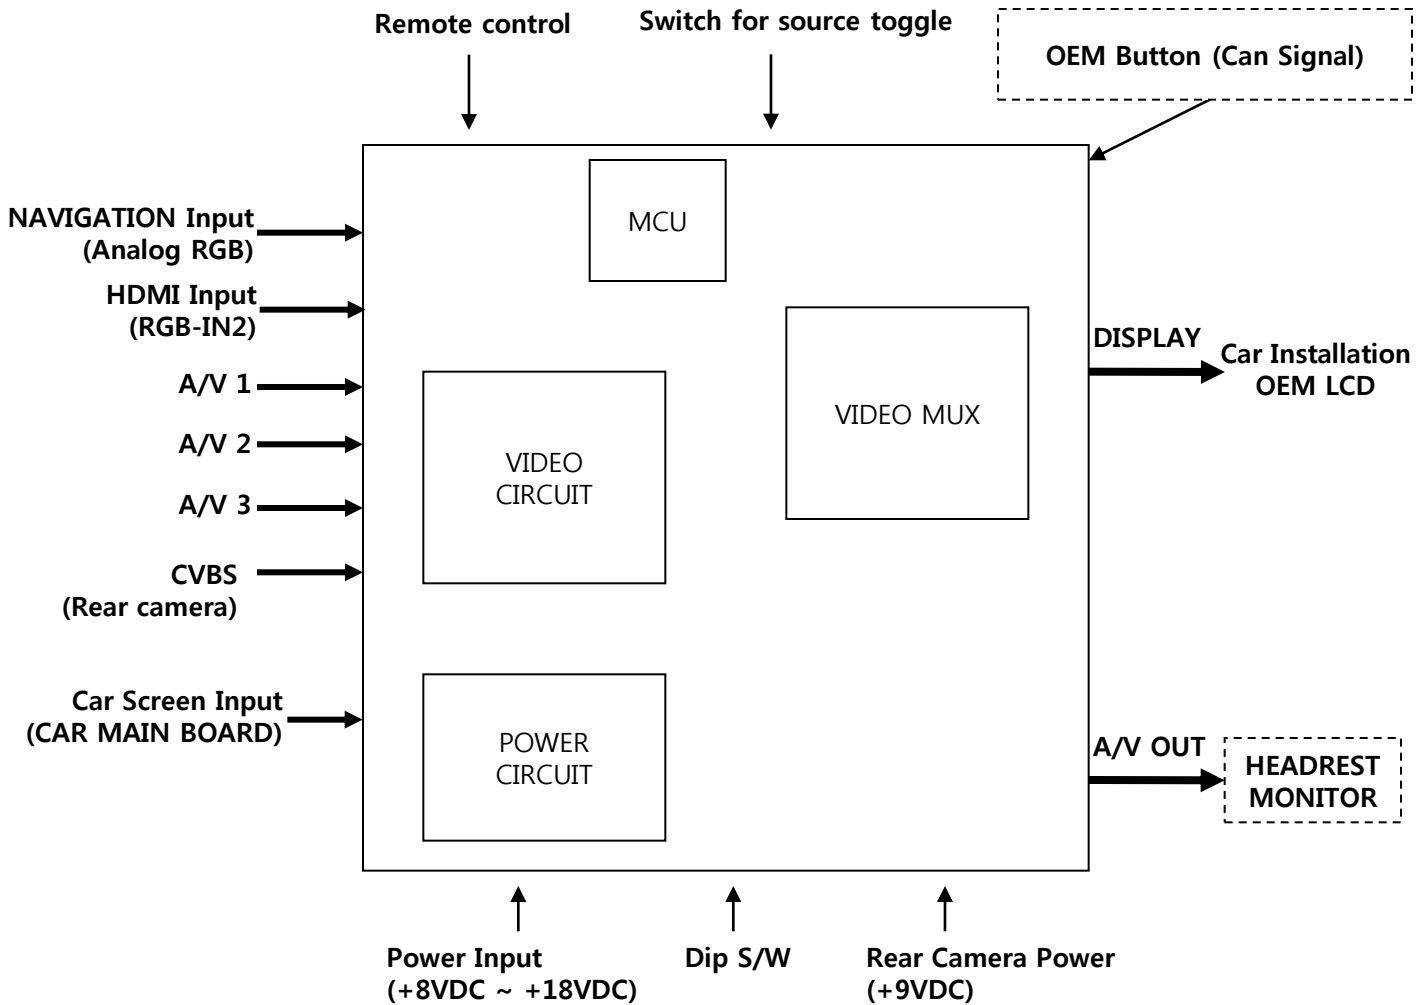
Remote control

Switch for source toggle

OEM Button (Can Signal)

NAVIGATION Input (Analog RGB)

HDMI Input (RGB-IN2)

A/V 1

A/V 2

A/V 3

CVBS (Rear camera)

Car Screen Input (CAR MAIN BOARD)

MCU

VIDEO MUX

VIDEO CIRCUIT

POWER CIRCUIT

DISPLAY

Car Installation OEM LCD

A/V OUT

HEADREST MONITOR

Power Input (+8VDC ~ +18VDC)

Dip S/W

Rear Camera Power (+9VDC)